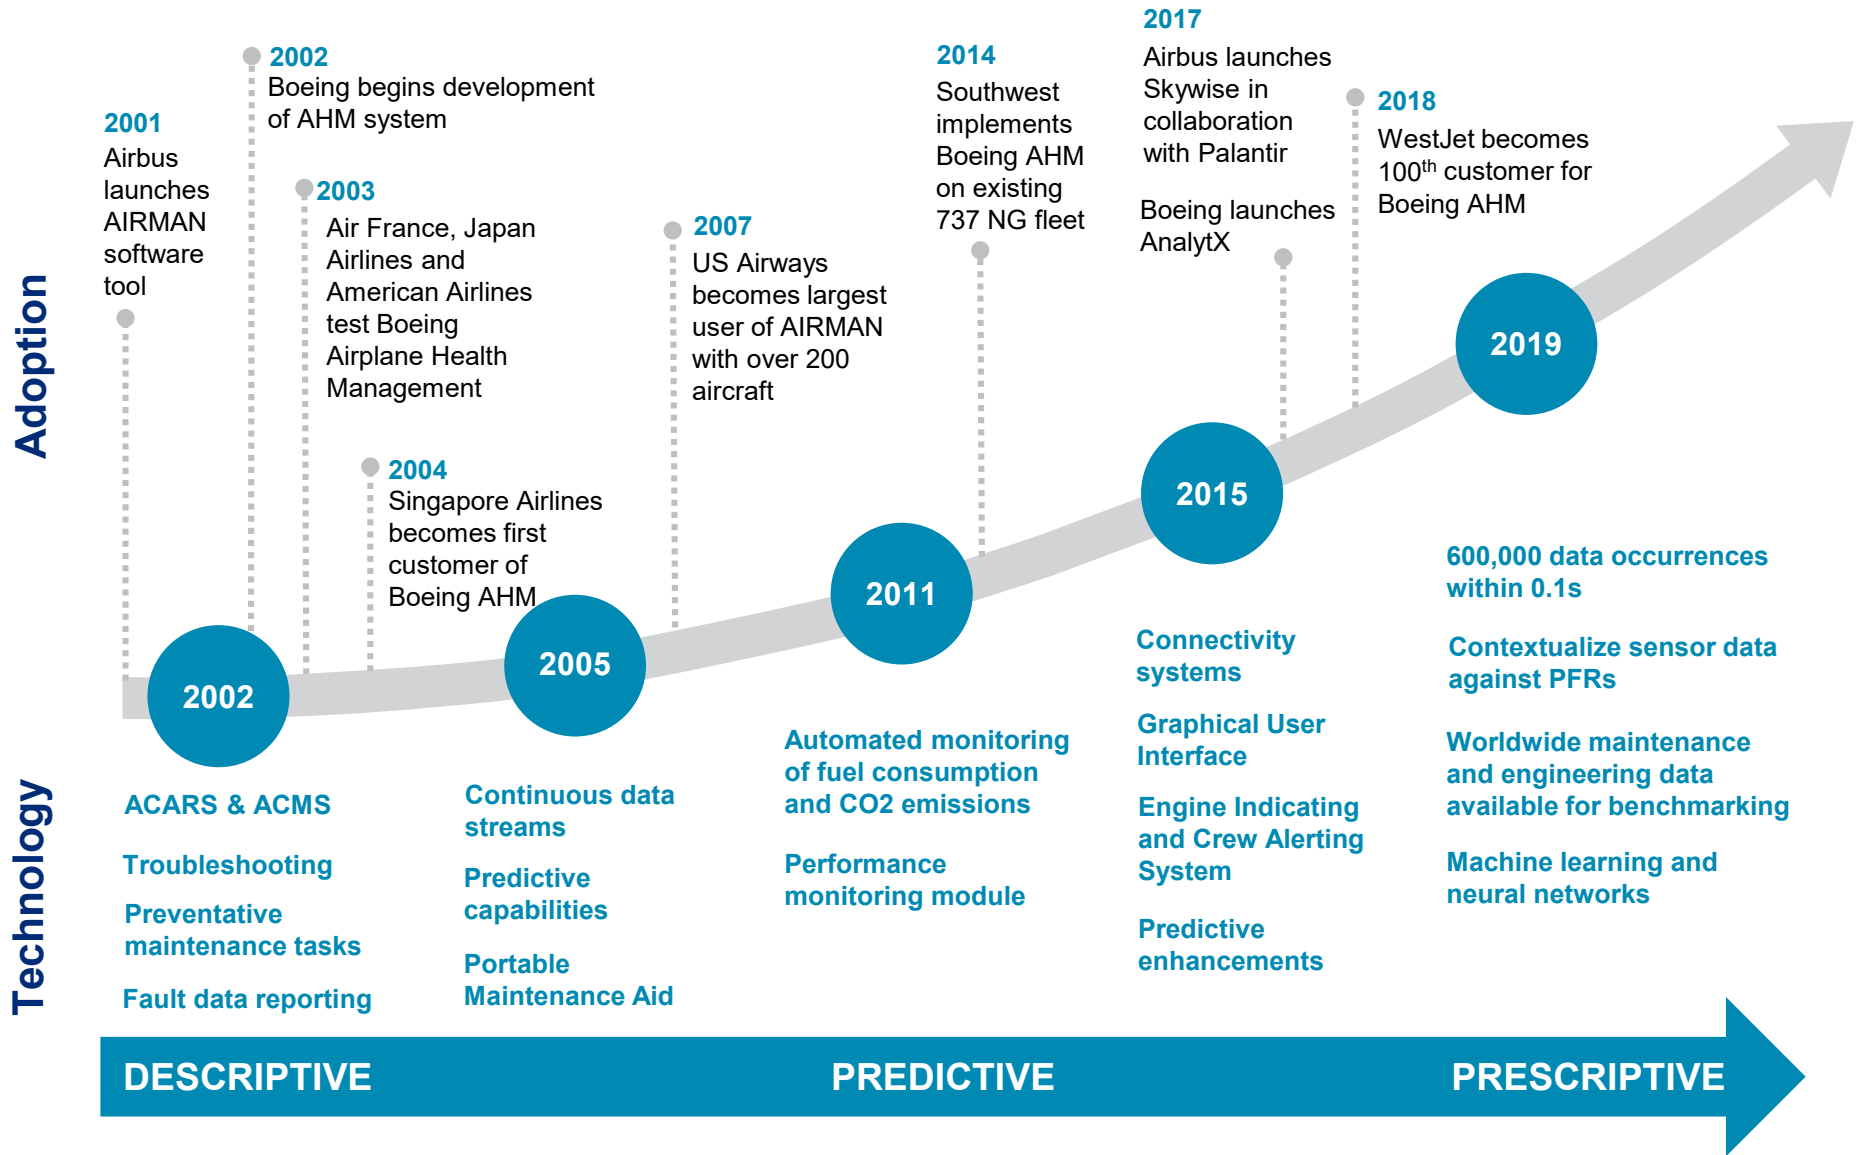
Adoption

2001
Airbus launches AIRMAN software tool

2002
Boeing begins development of AHM system

2003
Air France, Japan Airlines and American Airlines test Boeing Airplane Health Management

2004
Singapore Airlines becomes first customer of Boeing AHM

2007
US Airways becomes largest user of AIRMAN with over 200 aircraft

2014
Southwest implements Boeing AHM on existing 737 NG fleet

2017
Airbus launches Skywise in collaboration with Palantir

Boeing launches AnalytX

2018
WestJet becomes 100$^{th}$ customer for Boeing AHM

2002

2005

2011

2015

2019

Technology

ACARS & ACMS

Troubleshooting

Preventative maintenance tasks

Fault data reporting

Continuous data streams

Predictive capabilities

Portable Maintenance Aid

Automated monitoring of fuel consumption and CO2 emissions

Performance monitoring module

Connectivity systems

Graphical User Interface

Engine Indicating and Crew Alerting System

Predictive enhancements

600,000 data occurrences within 0.1s

Contextualize sensor data against PFRs

Worldwide maintenance and engineering data available for benchmarking

Machine learning and neural networks

DESCRIPTIVE PREDICTIVE PRESCRIPTIVE